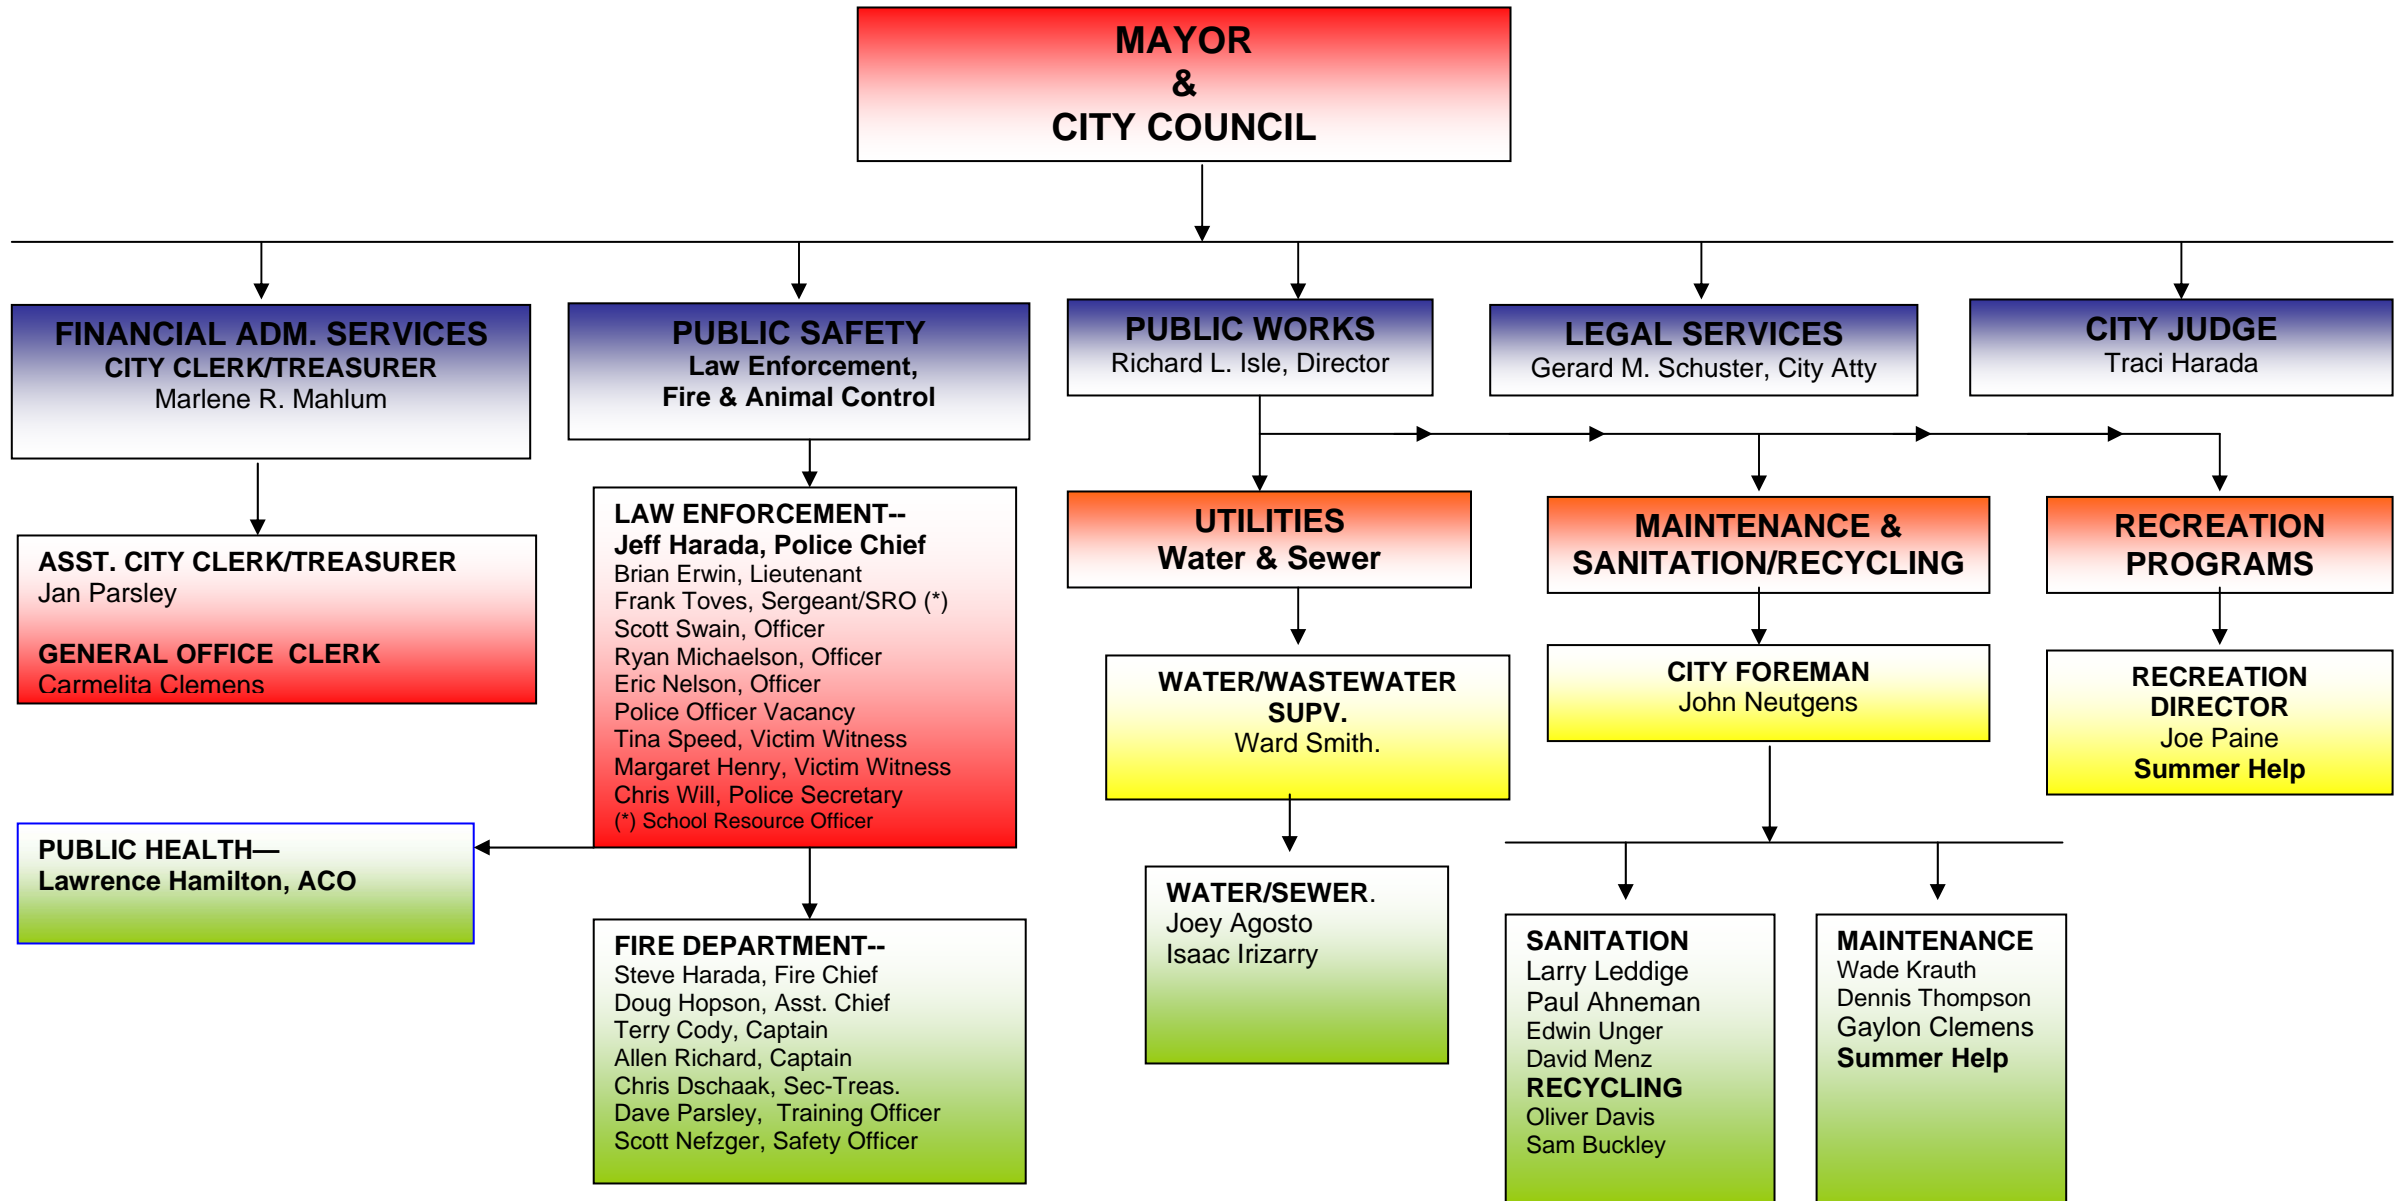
MAYOR
&
CITY COUNCIL

FINANCIAL ADM. SERVICES
CITY CLERK/TREASURER
Marlene R. Mahlum

PUBLIC SAFETY
Law Enforcement,
Fire & Animal Control

PUBLIC WORKS
Richard L. Isle, Director

LEGAL SERVICES
Gerard M. Schuster, City Atty

CITY JUDGE
Traci Harada

ASST. CITY CLERK/TREASURER
Jan Parsley

GENERAL OFFICE CLERK
Carmelita Clemens

LAW ENFORCEMENT--
Jeff Harada, Police Chief
Brian Erwin, Lieutenant
Frank Toves, Sergeant/SRO (*)
Scott Swain, Officer
Ryan Michaelson, Officer
Eric Nelson, Officer
Police Officer Vacancy
Tina Speed, Victim Witness
Margaret Henry, Victim Witness
Chris Will, Police Secretary
(*) School Resource Officer

UTILITIES
Water & Sewer

MAINTENANCE &
SANITATION/RECYCLING

RECREATION
PROGRAMS

WATER/WASTEWATER
SUPV.
Ward Smith.

CITY FOREMAN
John Neutgens

RECREATION
DIRECTOR
Joe Paine
Summer Help

PUBLIC HEALTH—
Lawrence Hamilton, ACO

FIRE DEPARTMENT--
Steve Harada, Fire Chief
Doug Hopson, Asst. Chief
Terry Cody, Captain
Allen Richard, Captain
Chris Dschaak, Sec-Treas.
Dave Parsley, Training Officer
Scott Nefzger, Safety Officer

WATER/SEWER.
Joey Agosto
Isaac Irizarry

SANITATION
Larry Leddige
Paul Ahneman
Edwin Unger
David Menz
RECYCLING
Oliver Davis
Sam Buckley

MAINTENANCE
Wade Krauth
Dennis Thompson
Gaylon Clemens
Summer Help